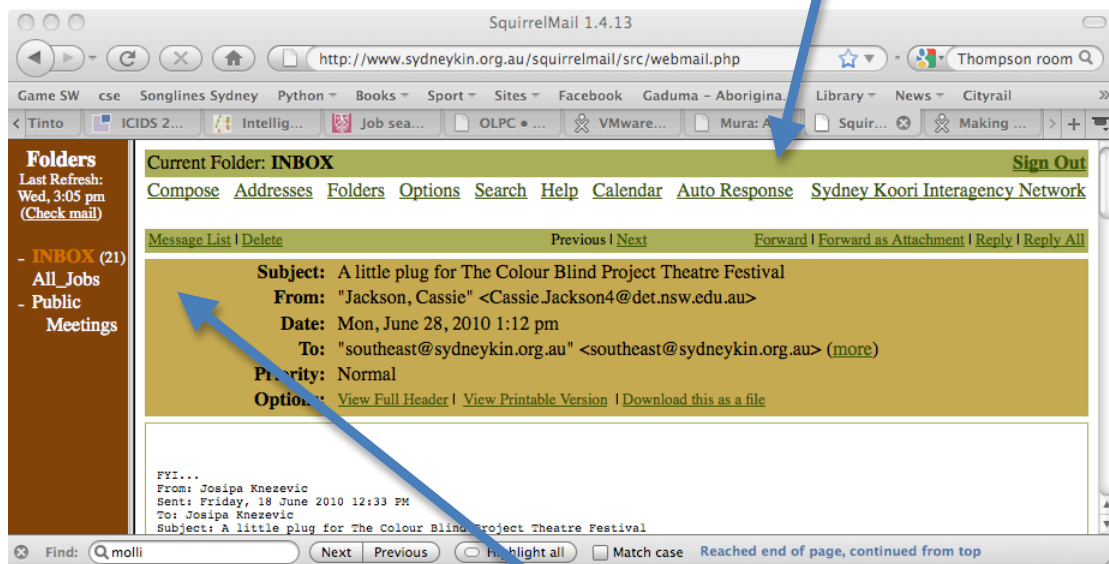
SquirrelMail 1.4.13

http://www.sydneykin.org.au/squirrelmail/src/webmail.php

Thompson room

Game SW cse Songlines Sydney Python Books Sport Sites Facebook Gaduma - Aborigina... Library News Cityrail

Tinto ICIDS 2... Intellig... Job sea... OLPC • ... VMware... Mura: A... Squir... Making ...

Folders
Last Refresh:
Wed, 3:05 pm
(Check mail)

- INBOX (21)
All_Jobs
- Public
Meetings

Current Folder: INBOX
Sign Out

Compose Addresses Folders Options Search Help Calendar Auto Response Sydney Koori Interagency Network

Message List | Delete
Previous | Next
Forward | Forward as Attachment | Reply | Reply All

Subject: A little plug for The Colour Blind Project Theatre Festival
From: "Jackson, Cassie" <Cassie.Jackson4@det.nsw.edu.au>
Date: Mon, June 28, 2010 1:12 pm
To: "southeast@sydneykin.org.au" <southeast@sydneykin.org.au> (more)
Priority: Normal
Options: View Full Header | View Printable Version | Download this as a file

FYI...
From: Josipa Knezevic
Sent: Friday, 18 June 2010 12:33 PM
To: Josipa Knezevic
Subject: A little plug for The Colour Blind Project Theatre Festival

Find: molli Next Previous Highlight all Match case Reached end of page, continued from top